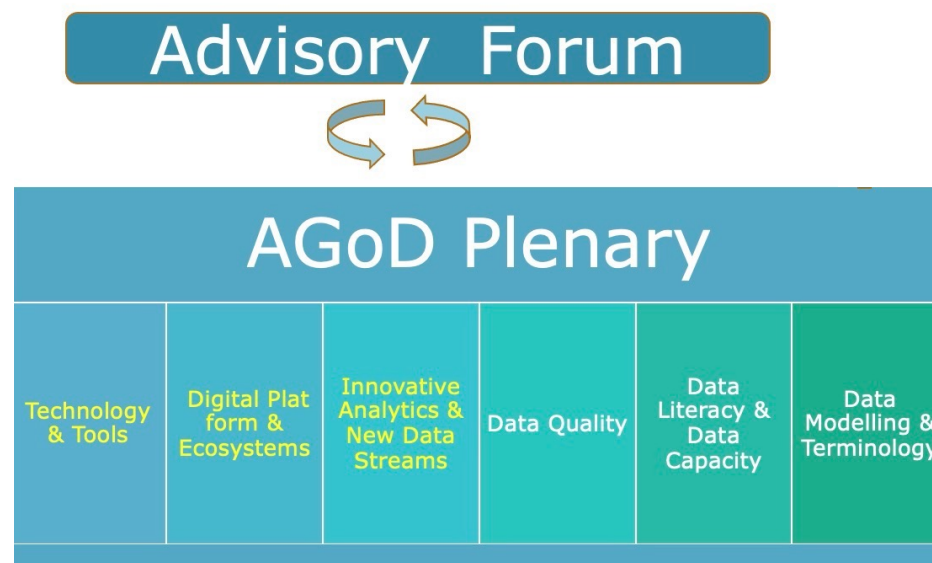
Advisory Forum

AGoD Plenary

| Technology & Tools | Digital Plat form & Ecosystems | Innovative Analytics & New Data Streams | Data Quality | Data Literacy & Data Capacity | Data Modelling & Terminology |
|---|---|---|---|---|---|